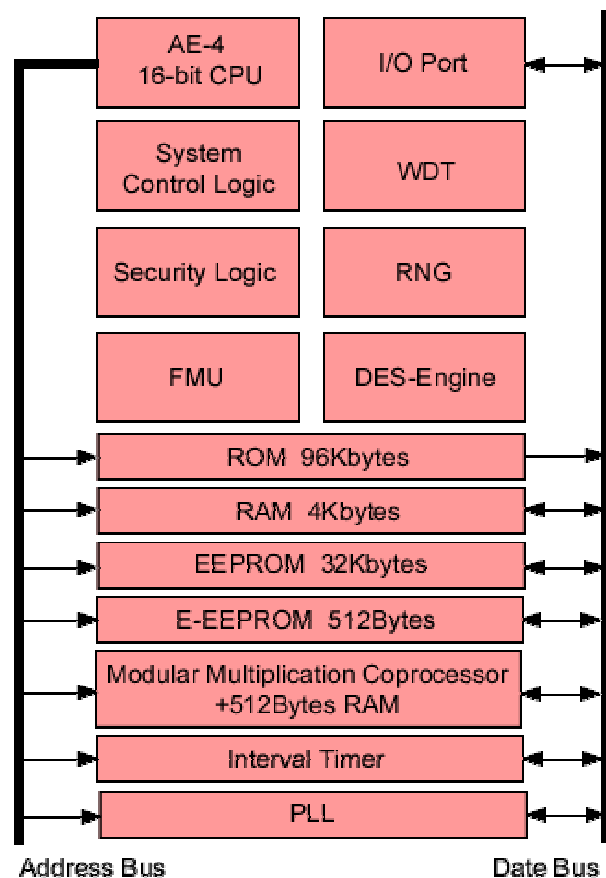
AE-4
16-bit CPU

I/O Port

System
Control Logic

WDT

Security Logic

RNG

FMU

DES-Engine

ROM 96Kbytes

RAM 4Kbytes

EEPROM 32Kbytes

E-EEPROM 512Bytes

Modular Multiplication Coprocessor
+512Bytes RAM

Interval Timer

PLL

Address Bus

Date Bus